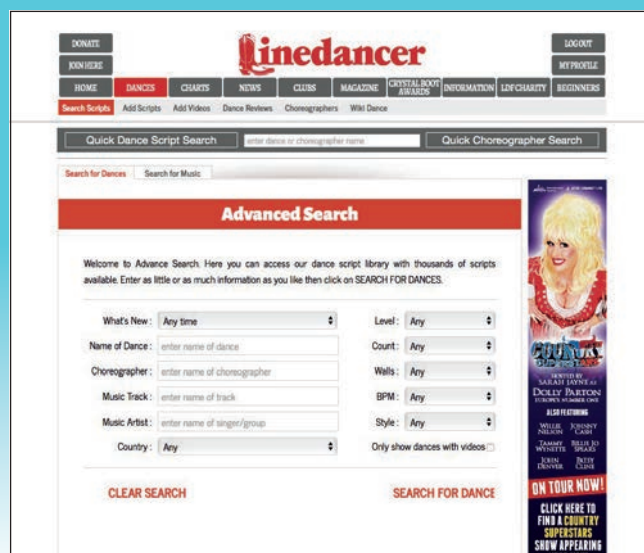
DONATE
JOIN HERE
Linedancer
LOG OUT
MY PROFILE

HOME | DANCES | CHARTS | NEWS | CLUBS | MAGAZINE | CRYSTAL BOOT AWARDS | INFORMATION | LDF CHARITY | BEGINNERS

Search Scripts | Add Scripts | Add Videos | Dance Reviews | Choreographers | Wiki Dance

Quick Dance Script Search | enter dance or choreographer name | Quick Choreographer Search

Search for Dances | Search for Music

Advanced Search

Welcome to Advance Search. Here you can access our dance script library with thousands of scripts available. Enter as little or as much information as you like then click on SEARCH FOR DANCES.

What's New : Any time
Name of Dance : enter name of dance
Choreographer : enter name of choreographer
Music Track : enter name of track
Music Artist : enter name of singer/group
Country : Any

Level : Any
Count : Any
Walls : Any
BPM : Any
Style : Any
Only show dances with videos

CLEAR SEARCH
SEARCH FOR DANCE

COUNTRY SUPERSTARS
HOSTED BY SARAH JAYNE AS DOLLY PARTON EUROPE'S NUMBER ONE
ALSO FEATURING
WILLIE NELSON
JOHNNY CASH
TAMMY WYNETTE
BILLIE JO SPEARS
JOHN DENVER
PATSY CLINE
ON TOUR NOW!
CLICK HERE TO FIND A COUNTRY SUPERSTARS SHOW APPEARING